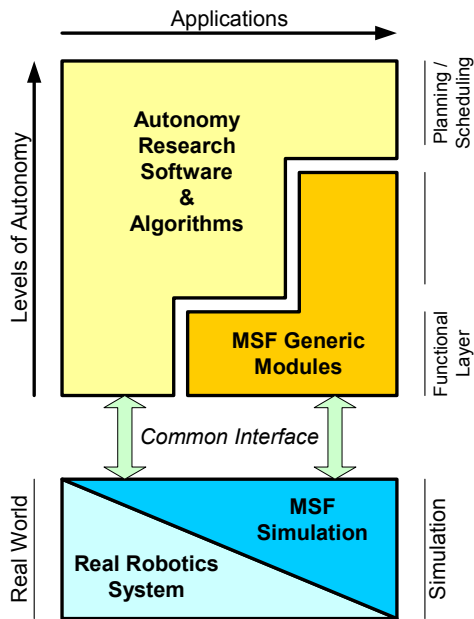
Applications

Levels of Autonomy

Autonomy Research Software & Algorithms

Planning / Scheduling

MSF Generic Modules

Functional Layer

Common Interface

Real World

MSF Simulation

Real Robotics System

Simulation